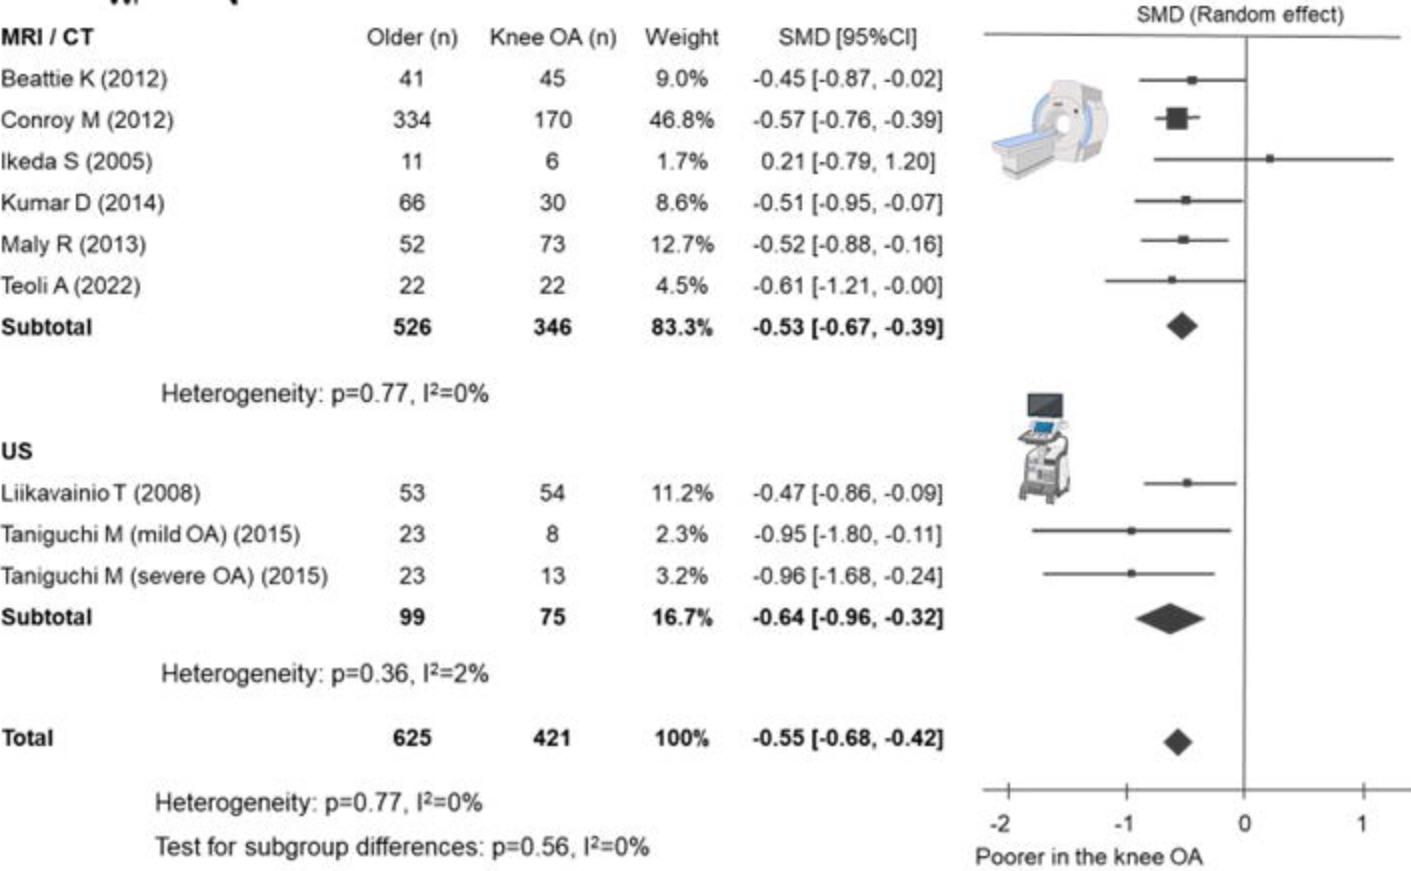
| MRI / CT | Older (n) | Knee OA (n) | Weight | SMD [95%CI] |
|---|---|---|---|---|
| Beattie K (2012) | 41 | 45 | 9.0% | -0.45 [-0.87, -0.02] |
| Conroy M (2012) | 334 | 170 | 46.8% | -0.57 [-0.76, -0.39] |
| Ikeda S (2005) | 11 | 6 | 1.7% | 0.21 [-0.79, 1.20] |
| Kumar D (2014) | 66 | 30 | 8.6% | -0.51 [-0.95, -0.07] |
| Maly R (2013) | 52 | 73 | 12.7% | -0.52 [-0.88, -0.16] |
| Teoli A (2022) | 22 | 22 | 4.5% | -0.61 [-1.21, -0.00] |
| **Subtotal** | **526** | **346** | **83.3%** | **-0.53 [-0.67, -0.39]** |

Heterogeneity: p=0.77, I²=0%

US

| | | | | |
|---|---|---|---|---|
| Liikavainio T (2008) | 53 | 54 | 11.2% | -0.47 [-0.86, -0.09] |
| Taniguchi M (mild OA) (2015) | 23 | 8 | 2.3% | -0.95 [-1.80, -0.11] |
| Taniguchi M (severe OA) (2015) | 23 | 13 | 3.2% | -0.96 [-1.68, -0.24] |
| **Subtotal** | **99** | **75** | **16.7%** | **-0.64 [-0.96, -0.32]** |

Heterogeneity: p=0.36, I²=2%

| | | | | |
|---|---|---|---|---|
| **Total** | **625** | **421** | **100%** | **-0.55 [-0.68, -0.42]** |

Heterogeneity: p=0.77, I²=0%

Test for subgroup differences: p=0.56, I²=0%

SMD (Random effect)

-2 -1 0 1

Poorer in the knee OA